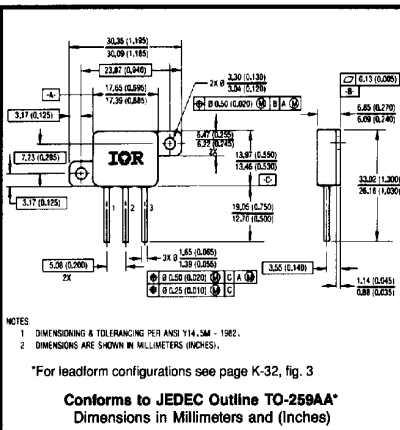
30,35 (1,195)
30,09 (1,185)
23,87 (0,940)
-A-
17,65 (0,695)
17,39 (0,685)
2X Ø 3,30 (0,130)
3,04 (0,120)
Ø 0,50 (0,020) M B A M
0,13 (0,005)
-B-
6,85 (0,270)
6,09 (0,240)
3,17 (0,125)
6,47 (0,255)
6,22 (0,245)
7,23 (0,285)
IOR
13,97 (0,550)
13,46 (0,530)
-C-
33,02 (1,300)
26,16 (1,030)
3,17 (0,125)
19,05 (0,750)
12,70 (0,500)
1
2
3
1,65 (0,065)
1,39 (0,055)
- 3X Ø
5,08 (0,200)
2X
Ø 0,50 (0,020) M C A M
Ø 0,25 (0,010) M C
3,55 (0,140)
1,14 (0,045)
0,88 (0,035)

NOTES
1 DIMENSIONING & TOLERANCING PER ANSI Y14.5M - 1982.
2 DIMENSIONS ARE SHOWN IN MILLIMETERS (INCHES).

*For leadform configurations see page K-32, fig. 3

Conforms to JEDEC Outline TO-259AA*
Dimensions in Millimeters and (Inches)